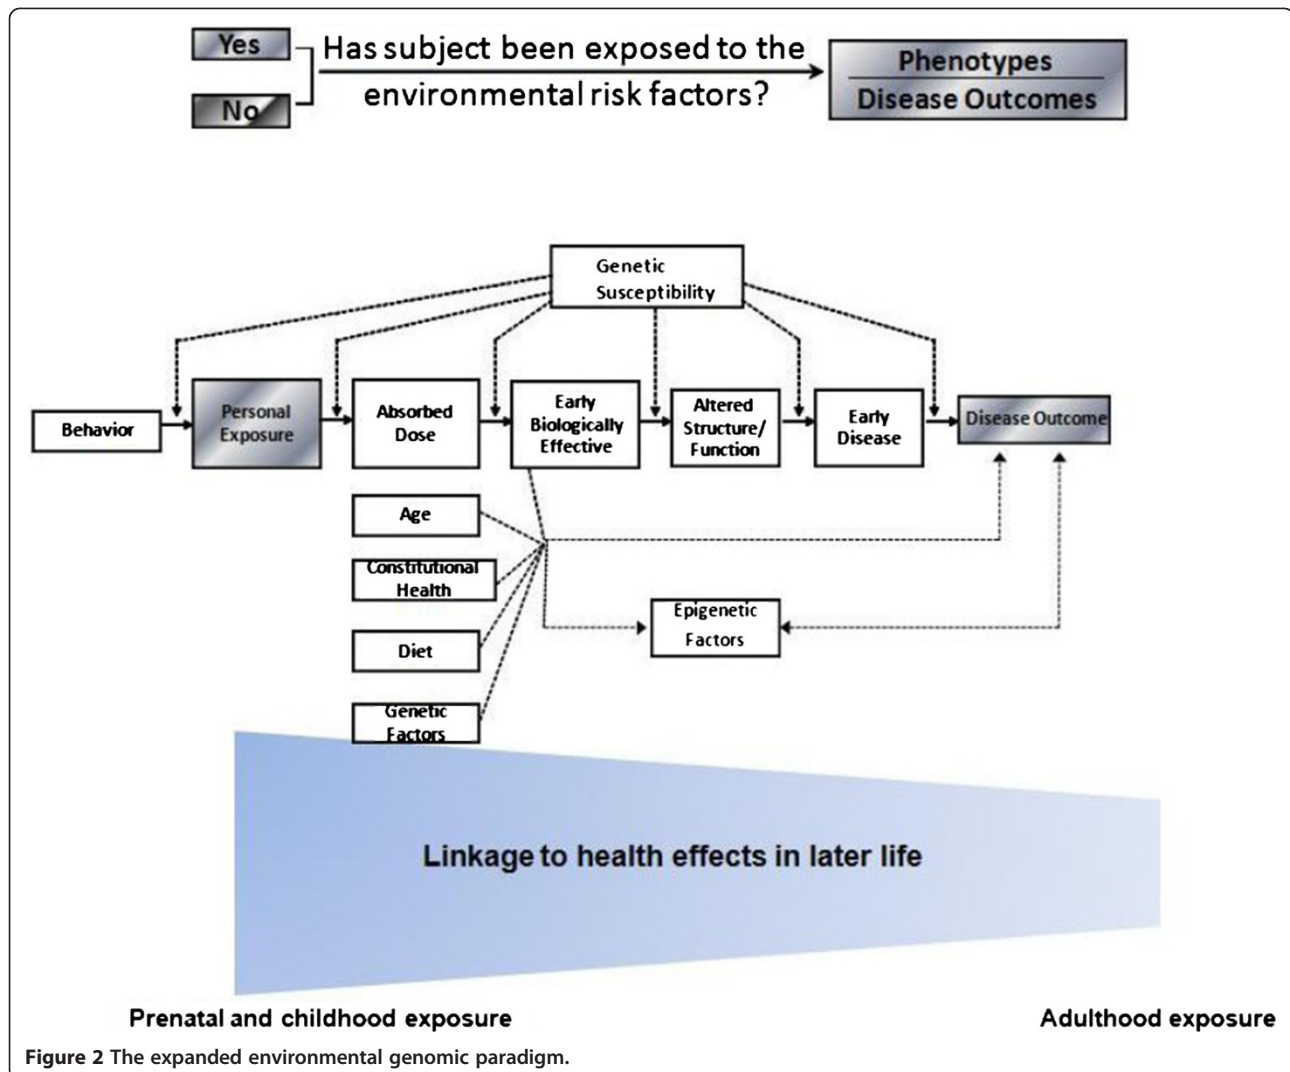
Yes

No

Has subject been exposed to the environmental risk factors?

Phenotypes

Disease Outcomes

Genetic Susceptibility

Behavior

Personal Exposure

Absorbed Dose

Early Biologically Effective

Altered Structure/ Function

Early Disease

Disease Outcome

Age

Constitutional Health

Diet

Genetic Factors

Epigenetic Factors

Linkage to health effects in later life

Prenatal and childhood exposure

Adulthood exposure

**Figure 2** **The expanded environmental genomic paradigm.**